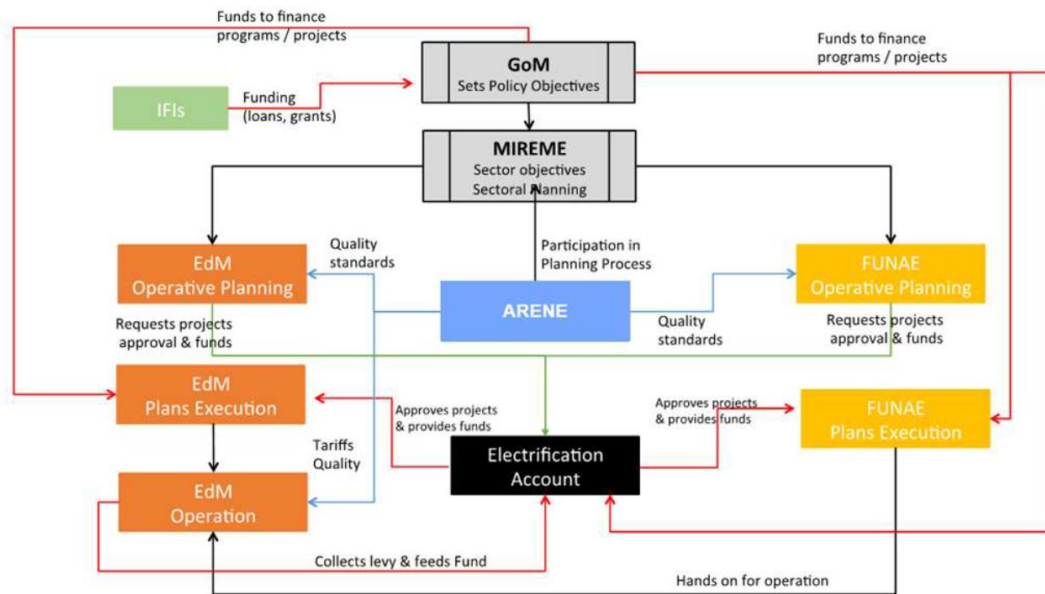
Funds to finance programs / projects

GoM
Sets Policy Objectives

Funds to finance programs / projects

IFIs

Funding (loans, grants)

MIREME
Sector objectives
Sectoral Planning

Quality standards

Participation in Planning Process

EdM
Operative Planning

ARENE

FUNAE
Operative Planning

Requests projects approval & funds

Quality standards

Requests projects approval & funds

EdM
Plans Execution

Approves projects & provides funds

Approves projects & provides funds

FUNAE
Plans Execution

Tariffs
Quality

Electrification
Account

EdM
Operation

Collects levy & feeds Fund

Hands on for operation